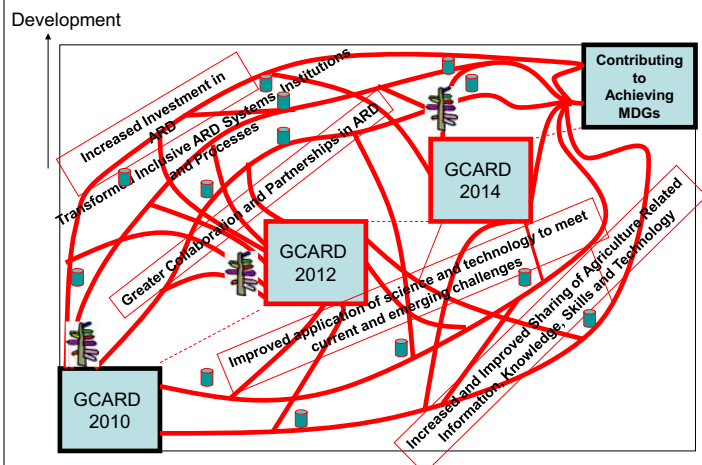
Development

Contributing to Achieving MDGs

Increased Investment in ARD

Transformed Inclusive ARD Systems, Institutions and Processes

Greater Collaboration and Partnerships in ARD

GCARD 2014

GCARD 2012

Improved application of science and technology to meet current and emerging challenges

Increased and Improved Sharing of Agriculture Related Information, Knowledge, Skills and Technology

GCARD 2010